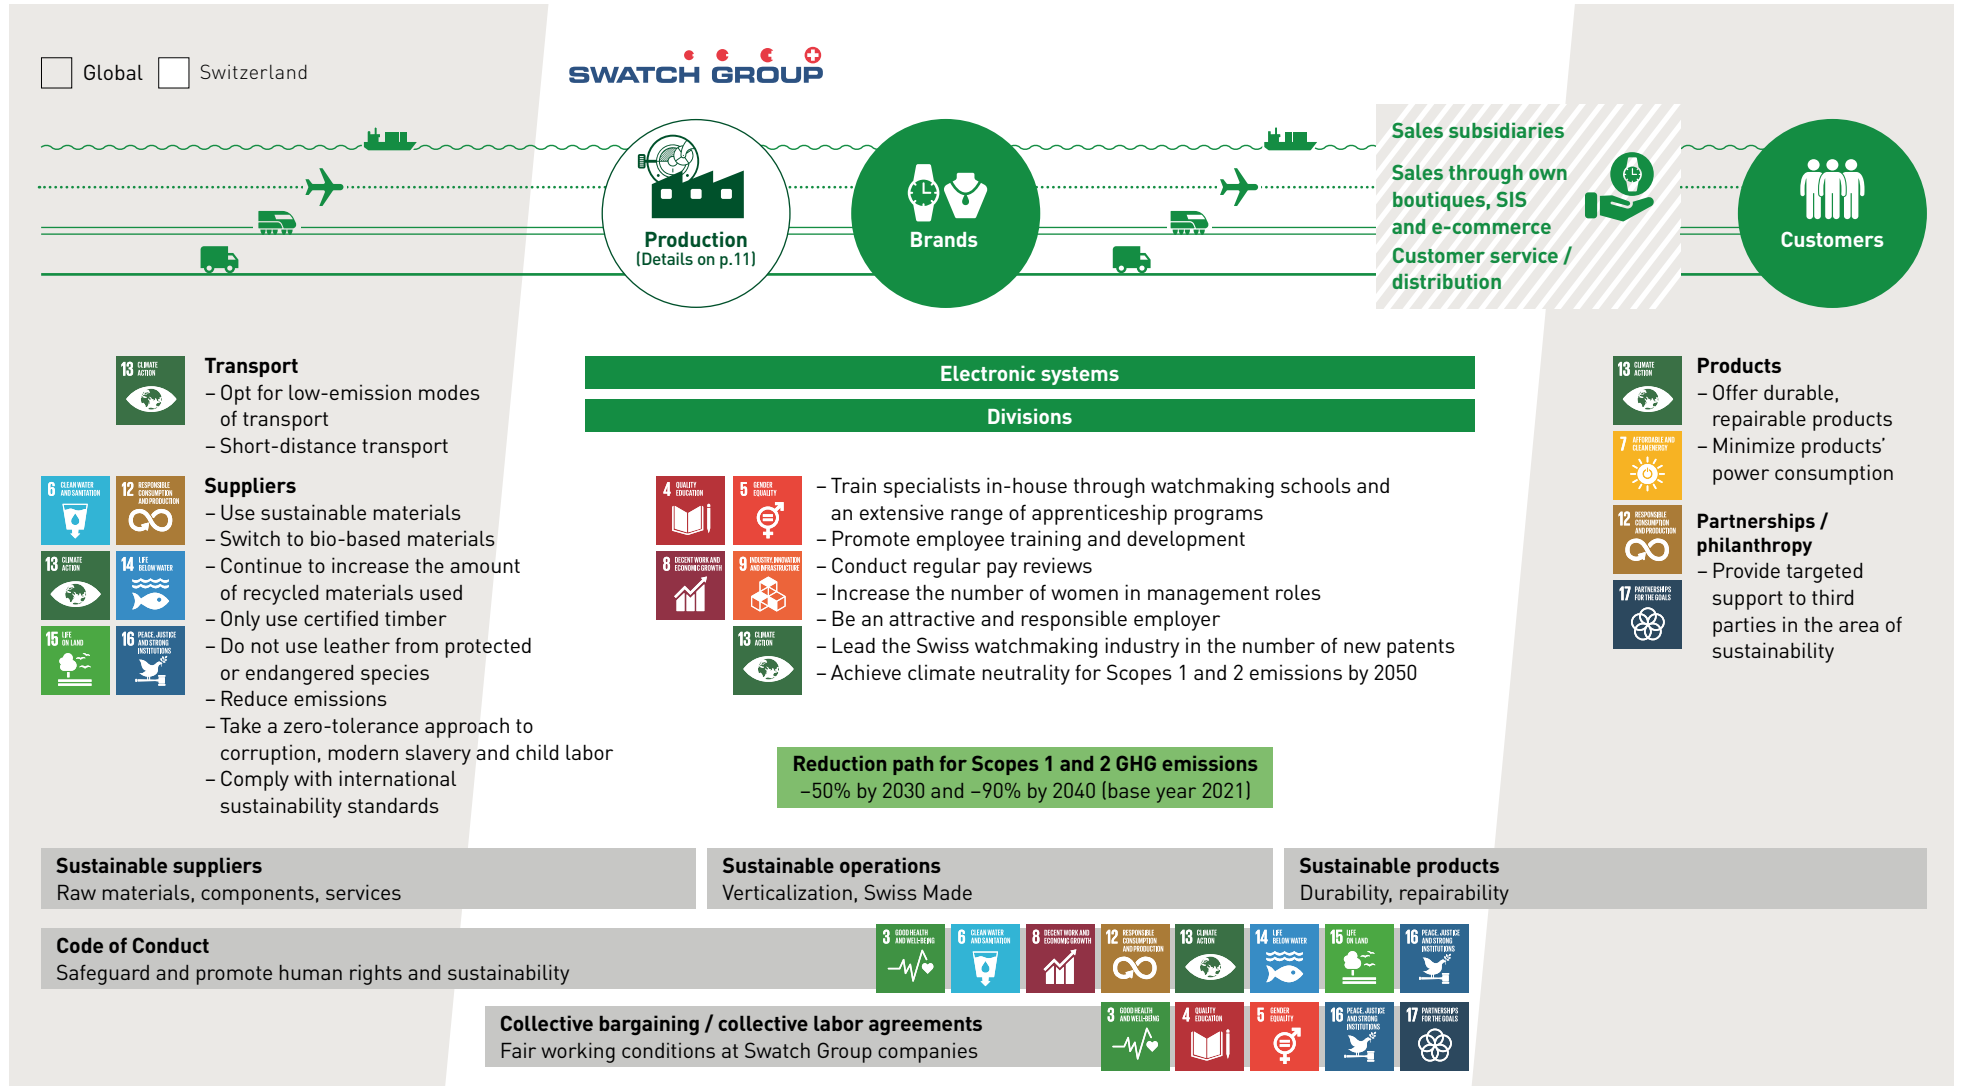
Global Switzerland

SWATCH GROUP

Production
(Details on p.11)

Brands

Sales subsidiaries

Sales through own boutiques, SIS and e-commerce
Customer service / distribution

Customers

13 CLIMATE ACTION

Transport
– Opt for low-emission modes of transport
– Short-distance transport

6 CLEAN WATER AND SANITATION
12 RESPONSIBLE CONSUMPTION AND PRODUCTION
13 CLIMATE ACTION
14 LIFE BELOW WATER
15 LIFE ON LAND
16 PEACE, JUSTICE AND STRONG INSTITUTIONS

Suppliers
– Use sustainable materials
– Switch to bio-based materials
– Continue to increase the amount of recycled materials used
– Only use certified timber
– Do not use leather from protected or endangered species
– Reduce emissions
– Take a zero-tolerance approach to corruption, modern slavery and child labor
– Comply with international sustainability standards

Electronic systems

Divisions

4 QUALITY EDUCATION
5 GENDER EQUALITY
8 DECENT WORK AND ECONOMIC GROWTH
9 INDUSTRY, INNOVATION AND INFRASTRUCTURE
13 CLIMATE ACTION

– Train specialists in-house through watchmaking schools and an extensive range of apprenticeship programs
– Promote employee training and development
– Conduct regular pay reviews
– Increase the number of women in management roles
– Be an attractive and responsible employer
– Lead the Swiss watchmaking industry in the number of new patents
– Achieve climate neutrality for Scopes 1 and 2 emissions by 2050

Reduction path for Scopes 1 and 2 GHG emissions
–50% by 2030 and –90% by 2040 (base year 2021)

13 CLIMATE ACTION
7 AFFORDABLE AND CLEAN ENERGY

Products
– Offer durable, repairable products
– Minimize products' power consumption

12 RESPONSIBLE CONSUMPTION AND PRODUCTION
17 PARTNERSHIPS FOR THE GOALS

Partnerships / philanthropy
– Provide targeted support to third parties in the area of sustainability

Sustainable suppliers
Raw materials, components, services

Sustainable operations
Verticalization, Swiss Made

Sustainable products
Durability, repairability

Code of Conduct
Safeguard and promote human rights and sustainability

3 GOOD HEALTH AND WELL-BEING
6 CLEAN WATER AND SANITATION
8 DECENT WORK AND ECONOMIC GROWTH
12 RESPONSIBLE CONSUMPTION AND PRODUCTION
13 CLIMATE ACTION
14 LIFE BELOW WATER
15 LIFE ON LAND
16 PEACE, JUSTICE AND STRONG INSTITUTIONS

Collective bargaining / collective labor agreements
Fair working conditions at Swatch Group companies

3 GOOD HEALTH AND WELL-BEING
4 QUALITY EDUCATION
5 GENDER EQUALITY
16 PEACE, JUSTICE AND STRONG INSTITUTIONS
17 PARTNERSHIPS FOR THE GOALS